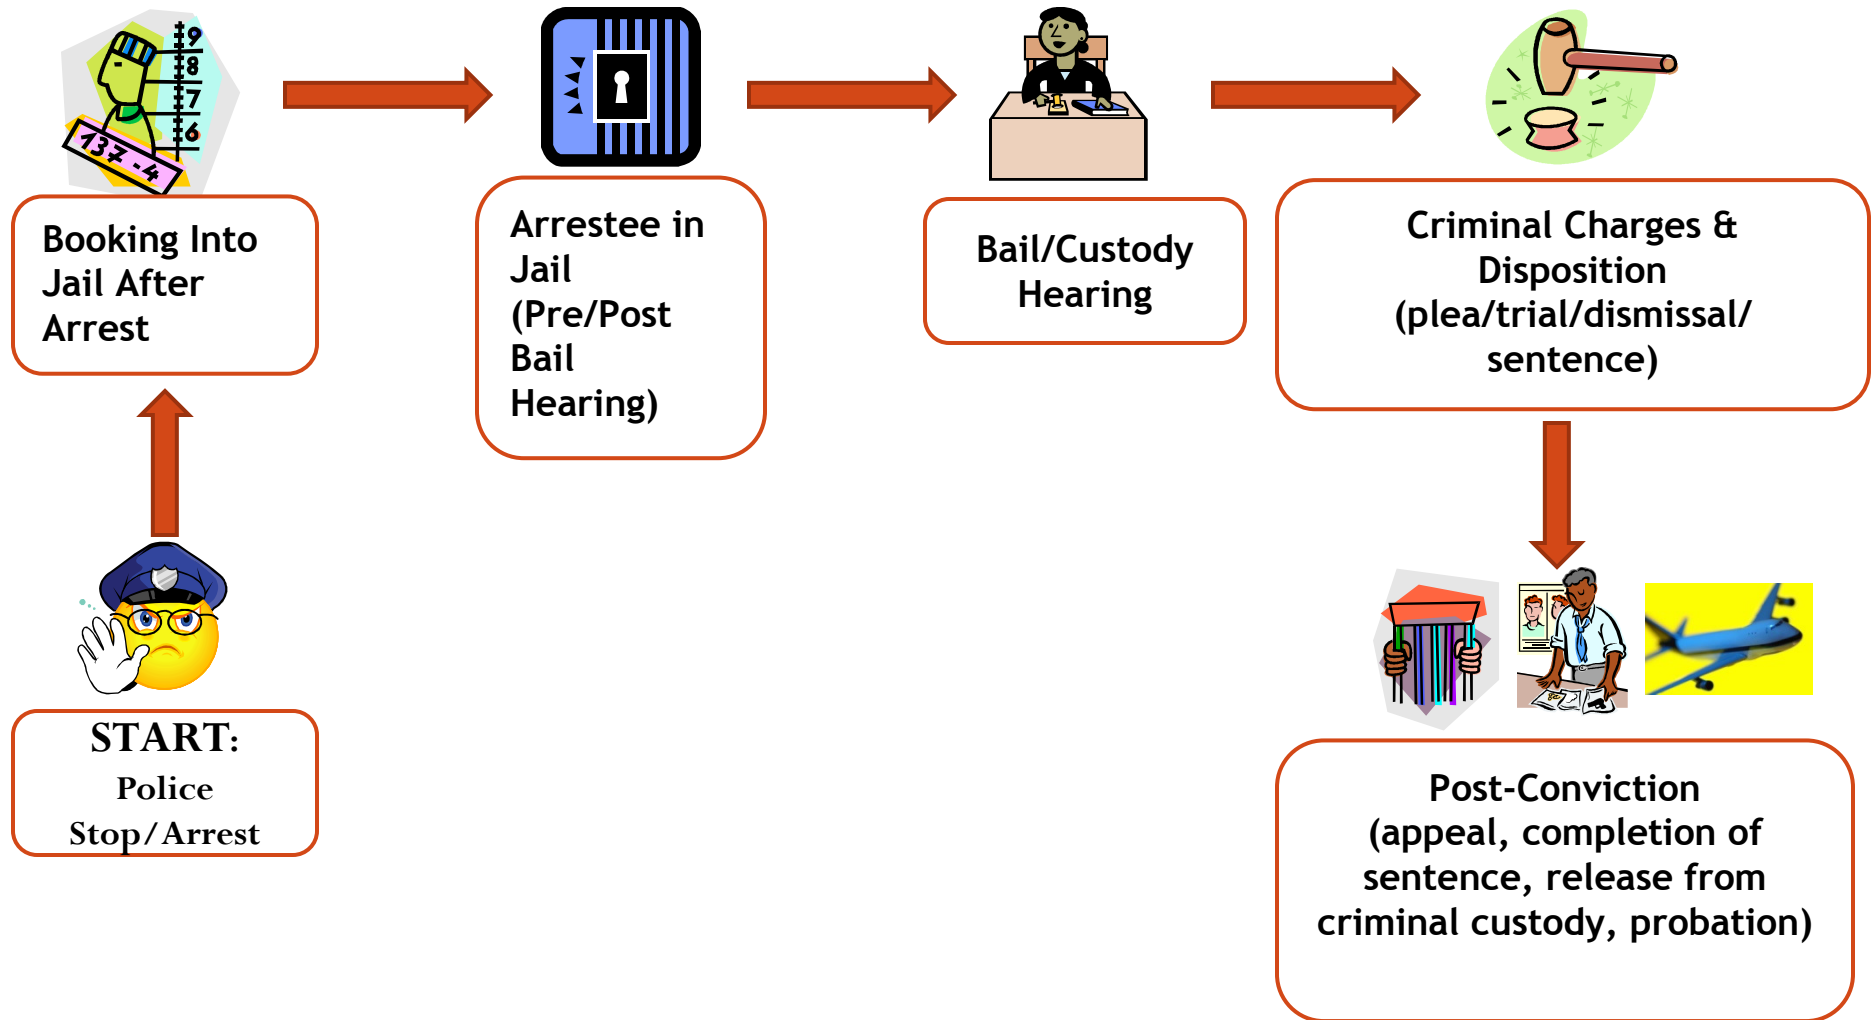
9
8
7
6
137-4

START:
Police
Stop/Arrest

Booking Into Jail After Arrest

Arrestee in Jail (Pre/Post Bail Hearing)

Bail/Custody Hearing

Criminal Charges & Disposition (plea/trial/dismissal/ sentence)

Post-Conviction (appeal, completion of sentence, release from criminal custody, probation)